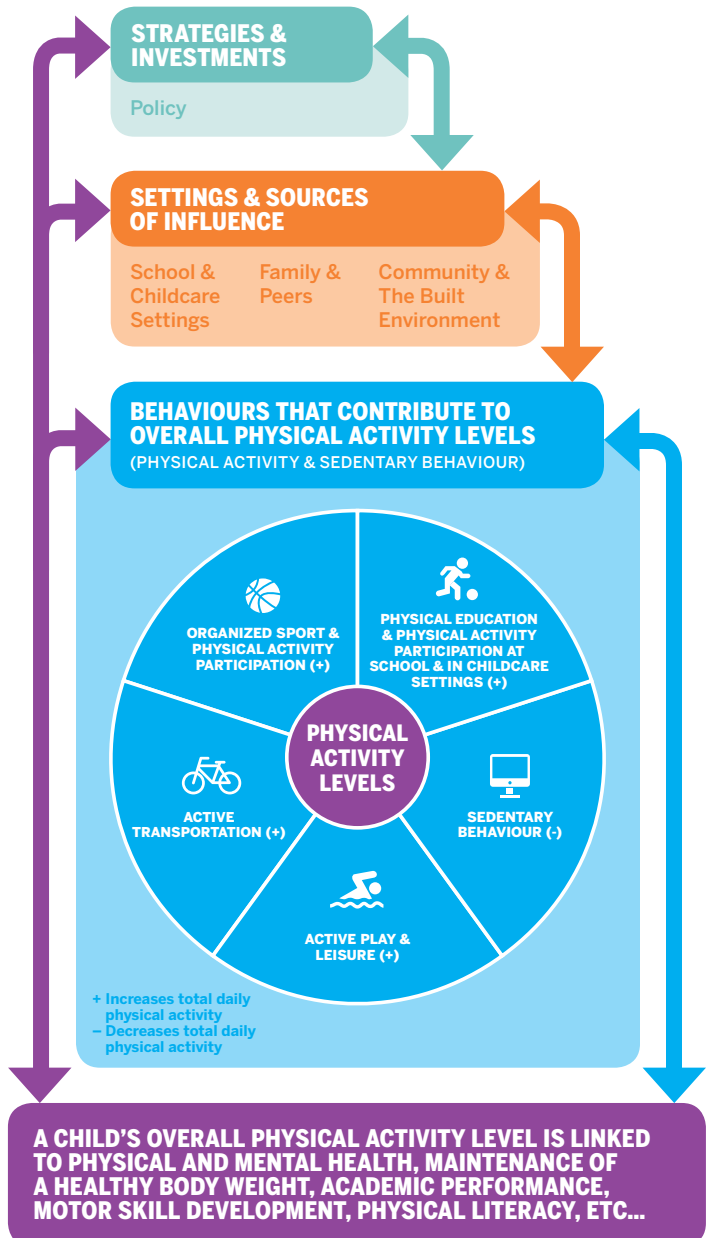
STRATEGIES & INVESTMENTS

Policy

SETTINGS & SOURCES OF INFLUENCE

School & Childcare Settings

Family & Peers

Community & The Built Environment

BEHAVIOURS THAT CONTRIBUTE TO OVERALL PHYSICAL ACTIVITY LEVELS
(PHYSICAL ACTIVITY & SEDENTARY BEHAVIOUR)

ORGANIZED SPORT & PHYSICAL ACTIVITY PARTICIPATION (+)

PHYSICAL EDUCATION & PHYSICAL ACTIVITY PARTICIPATION AT SCHOOL & IN CHILDCARE SETTINGS (+)

PHYSICAL ACTIVITY LEVELS

ACTIVE TRANSPORTATION (+)

SEDENTARY BEHAVIOUR (-)

ACTIVE PLAY & LEISURE (+)

+ Increases total daily physical activity
– Decreases total daily physical activity

A CHILD'S OVERALL PHYSICAL ACTIVITY LEVEL IS LINKED TO PHYSICAL AND MENTAL HEALTH, MAINTENANCE OF A HEALTHY BODY WEIGHT, ACADEMIC PERFORMANCE, MOTOR SKILL DEVELOPMENT, PHYSICAL LITERACY, ETC...